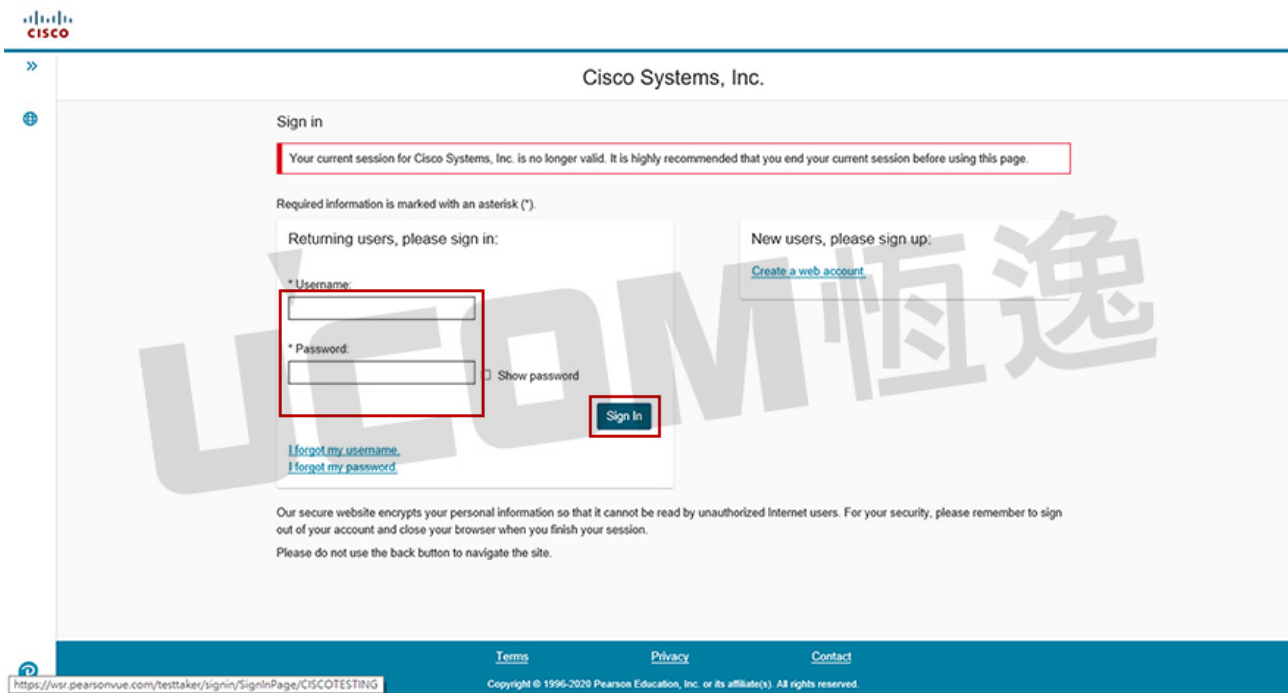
CISCO

»

Cisco Systems, Inc.

Sign in

Your current session for Cisco Systems, Inc. is no longer valid. It is highly recommended that you end your current session before using this page.

Required information is marked with an asterisk (*).

Returning users, please sign in:

* Username:

* Password:

Show password

Sign In

I forgot my username.
I forgot my password.

New users, please sign up:

Create a web account.

UCOM恒逸

Our secure website encrypts your personal information so that it cannot be read by unauthorized Internet users. For your security, please remember to sign out of your account and close your browser when you finish your session.

Please do not use the back button to navigate the site.

Terms Privacy Contact

https://wsr.pearsonvue.com/testtaker/signin/SignInPage/CISCOTESTING

Copyright © 1996-2020 Pearson Education, Inc. or its affiliate(s). All rights reserved.